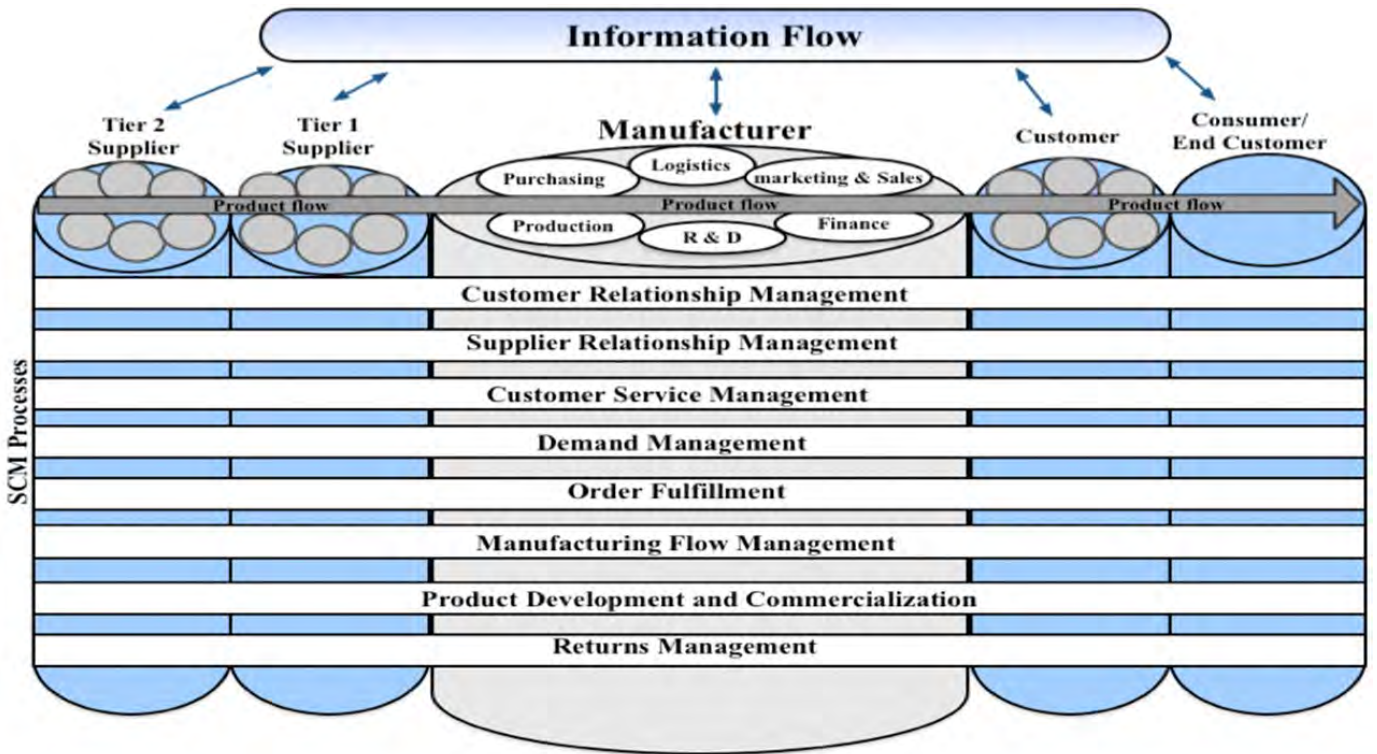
Information Flow

Tier 2 Supplier

Tier 1 Supplier

Manufacturer

Customer

Consumer/ End Customer

Logistics

Purchasing

marketing & Sales

Product flow

Product flow

Product flow

Production

R & D

Finance

SCM Processes

Customer Relationship Management

Supplier Relationship Management

Customer Service Management

Demand Management

Order Fulfillment

Manufacturing Flow Management

Product Development and Commercialization

Returns Management